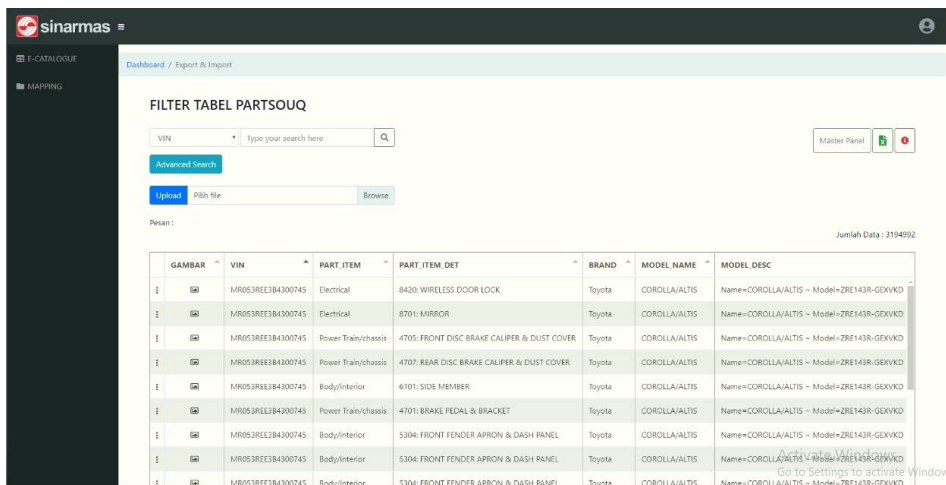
sinarmas ≡

E-CATALOGUE

MAPPING

Dashboard / Export & Import

FILTER TABEL PARTSOUQ

VIN

Type your search here

Advanced Search

Master Panel

Upload Pilih file Browse

Pesan :

Jumlah Data : 3194992

| GAMBAR | VIN | PART_ITEM | PART_ITEM_DET | BRAND | MODEL_NAME | MODEL_DESC |
|---|---|---|---|---|---|---|
| | MR053REE3B4300745 | Electrical | 8420: WIRELESS DOOR LOCK | Toyota | COROLLA/ALTIS | Name=COROLLA/ALTIS ~ Model=ZRE143R-GEXVKD |
| | MR053REE3B4300745 | Electrical | 8701: MIRROR | Toyota | COROLLA/ALTIS | Name=COROLLA/ALTIS ~ Model=ZRE143R-GEXVKD |
| | MR053REE3B4300745 | Power Train/chassis | 4705: FRONT DISC BRAKE CALIPER & DUST COVER | Toyota | COROLLA/ALTIS | Name=COROLLA/ALTIS ~ Model=ZRE143R-GEXVKD |
| | MR053REE3B4300745 | Power Train/chassis | 4707: REAR DISC BRAKE CALIPER & DUST COVER | Toyota | COROLLA/ALTIS | Name=COROLLA/ALTIS ~ Model=ZRE143R-GEXVKD |
| | MR053REE3B4300745 | Body/interior | 6101: SIDE MEMBER | Toyota | COROLLA/ALTIS | Name=COROLLA/ALTIS ~ Model=ZRE143R-GEXVKD |
| | MR053REE3B4300745 | Power Train/chassis | 4701: BRAKE PEDAL & BRACKET | Toyota | COROLLA/ALTIS | Name=COROLLA/ALTIS ~ Model=ZRE143R-GEXVKD |
| | MR053REE3B4300745 | Body/interior | 5304: FRONT FENDER APRON & DASH PANEL | Toyota | COROLLA/ALTIS | Name=COROLLA/ALTIS ~ Model=ZRE143R-GEXVKD |
| | MR053REE3B4300745 | Body/interior | 5304: FRONT FENDER APRON & DASH PANEL | Toyota | COROLLA/ALTIS | Name=COROLLA/ALTIS ~ Model=ZRE143R-GEXVKD |
| | MR053REE3B4300745 | Body/interior | 5304: FRONT FENDER APRON & DASH PANEL | Toyota | COROLLA/ALTIS | Name=COROLLA/ALTIS ~ Model=ZRE143R-GEXVKD |

Activate Windows
Go to Settings to activate Windov